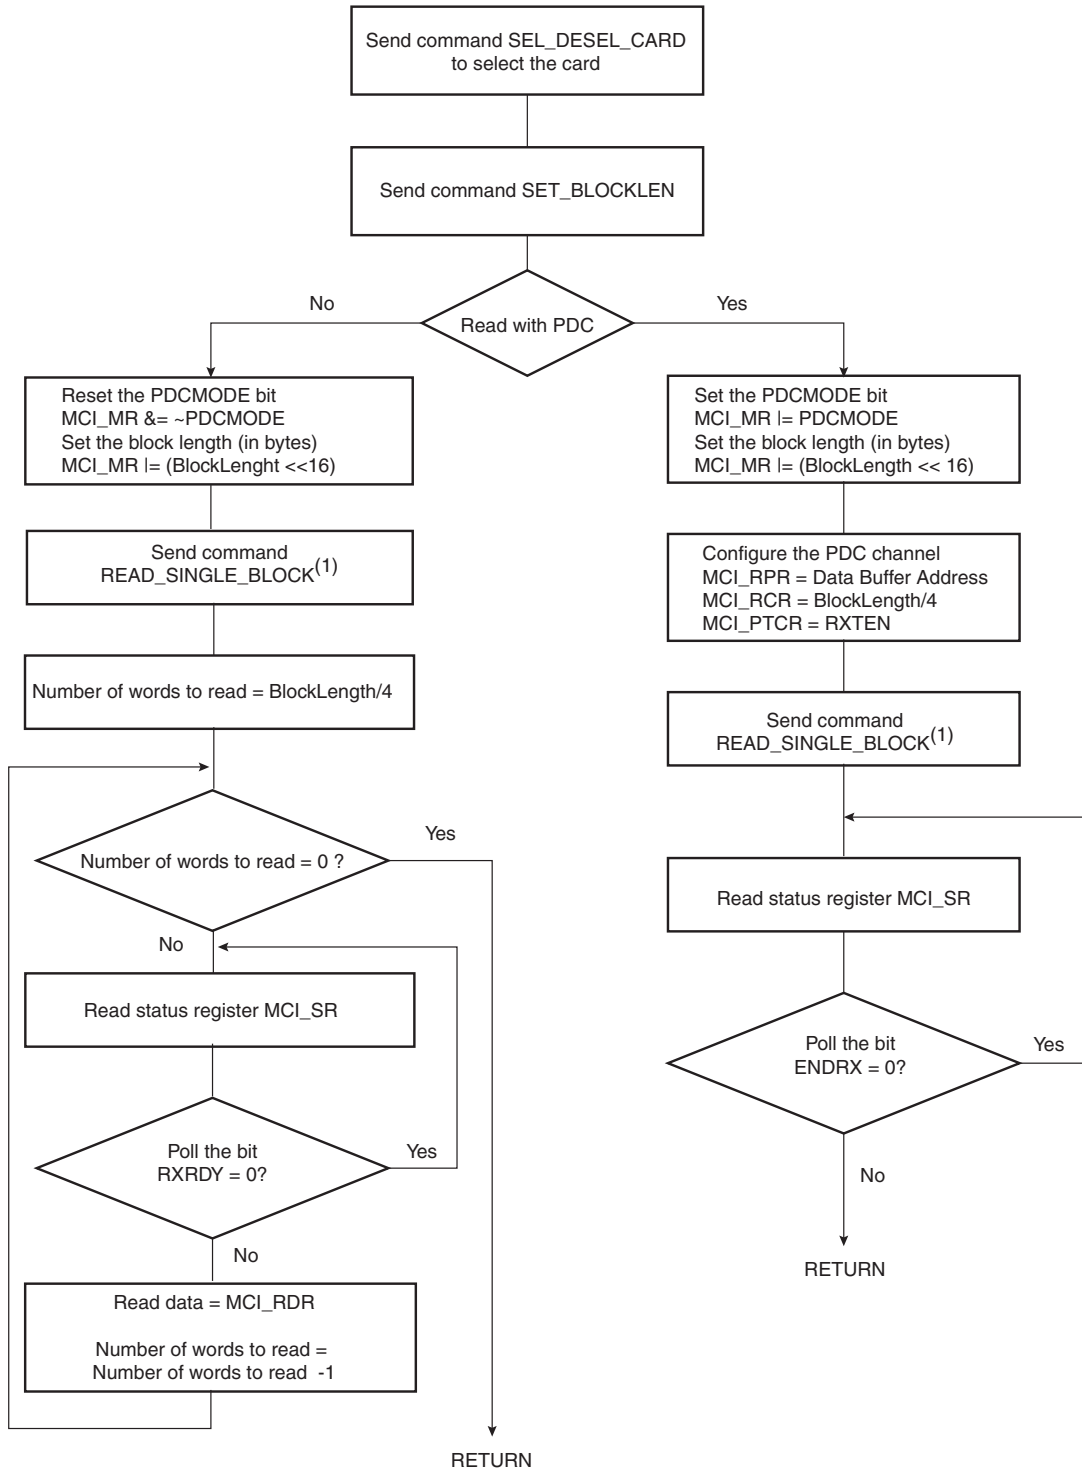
Send command SEL_DESEL_CARD to select the card

Send command SET_BLOCKLEN

No

Read with PDC

Yes

Reset the PDCMODE bit
MCI_MR &= ~PDCMODE
Set the block length (in bytes)
MCI_MR |= (BlockLenght <<16)

Send command
READ_SINGLE_BLOCK$^{(1)}$

Number of words to read = BlockLength/4

Number of words to read = 0 ?

Yes

No

Read status register MCI_SR

Poll the bit
RXRDY = 0?

Yes

No

Read data = MCI_RDR

Number of words to read =
Number of words to read -1

RETURN

Set the PDCMODE bit
MCI_MR |= PDCMODE
Set the block length (in bytes)
MCI_MR |= (BlockLength << 16)

Configure the PDC channel
MCI_RPR = Data Buffer Address
MCI_RCR = BlockLength/4
MCI_PTCR = RXTEN

Send command
READ_SINGLE_BLOCK$^{(1)}$

Read status register MCI_SR

Poll the bit
ENDRX = 0?

Yes

No

RETURN